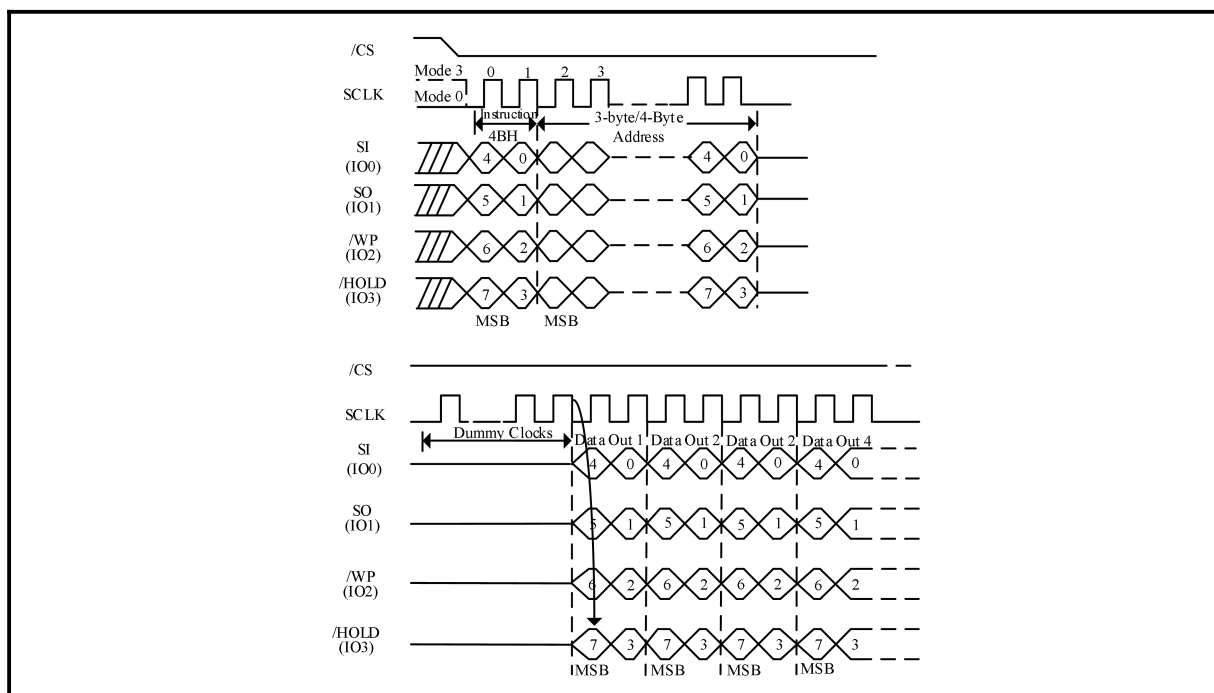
/CS

Mode 3 0 1 2 3

SCLK Mode 0

Instruction 4BH

3-byte/4-Byte Address

SI (IO0) 4 0 4 0

SO (IO1) 5 1 5 1

/WP (IO2) 6 2 6 2

/HOLD (IO3) 7 3 7 3

MSB MSB

/CS

SCLK

Dummy Clocks

Data Out 1 Data Out 2 Data Out 2 Data Out 4

SI (IO0) 4 0 4 0 4 0 4 0

SO (IO1) 5 1 5 1 5 1 5 1

/WP (IO2) 6 2 6 2 6 2 6 2

/HOLD (IO3) 7 3 7 3 7 3 7 3

MSB MSB MSB MSB